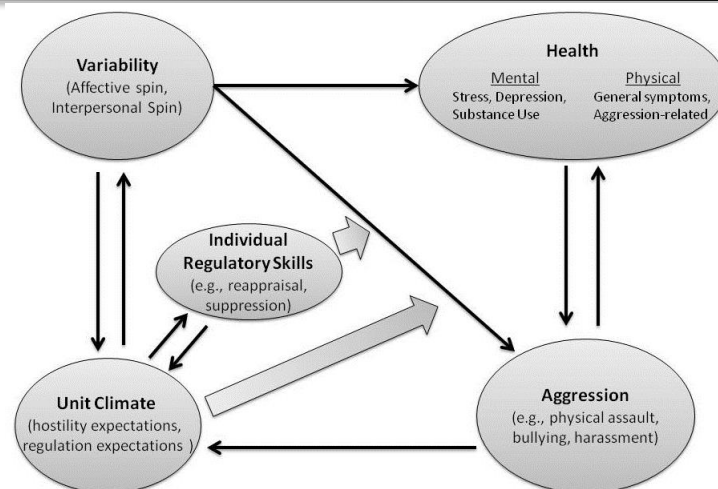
Variability
(Affective spin, Interpersonal Spin)

Health
Mental
Stress, Depression, Substance Use
Physical
General symptoms, Aggression-related

Individual Regulatory Skills
(e.g., reappraisal, suppression)

Unit Climate
(hostility expectations, regulation expectations )

Aggression
(e.g., physical assault, bullying, harassment)